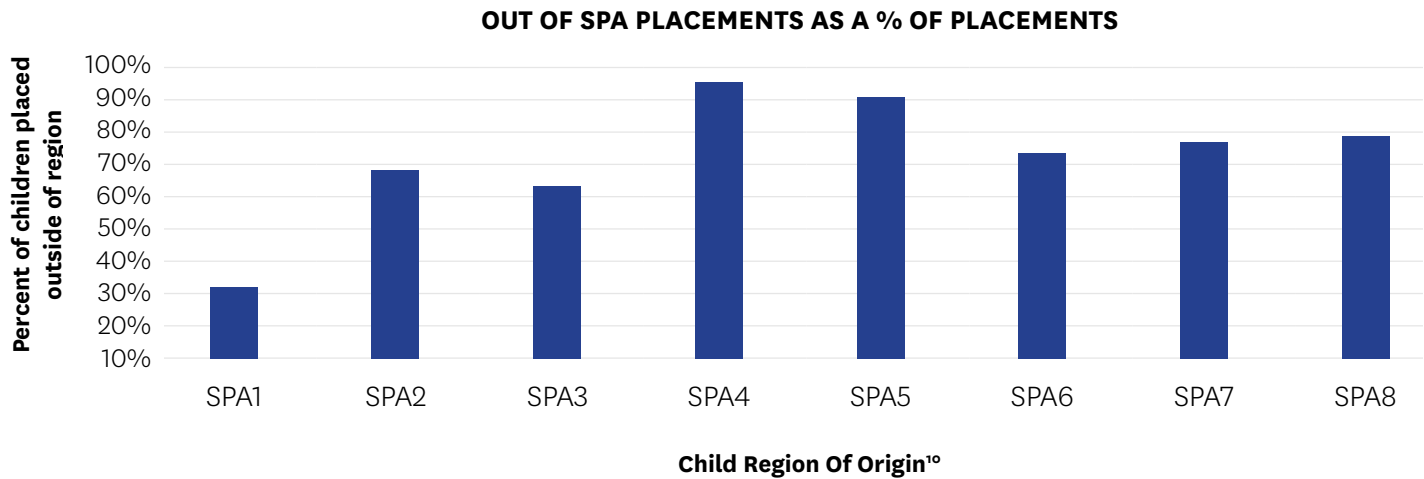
OUT OF SPA PLACEMENTS AS A % OF PLACEMENTS

Percent of children placed outside of region

100%
90%
80%
70%
60%
50%
40%
30%
20%
10%

SPA1 SPA2 SPA3 SPA4 SPA5 SPA6 SPA7 SPA8

Child Region Of Origin$^{10}$